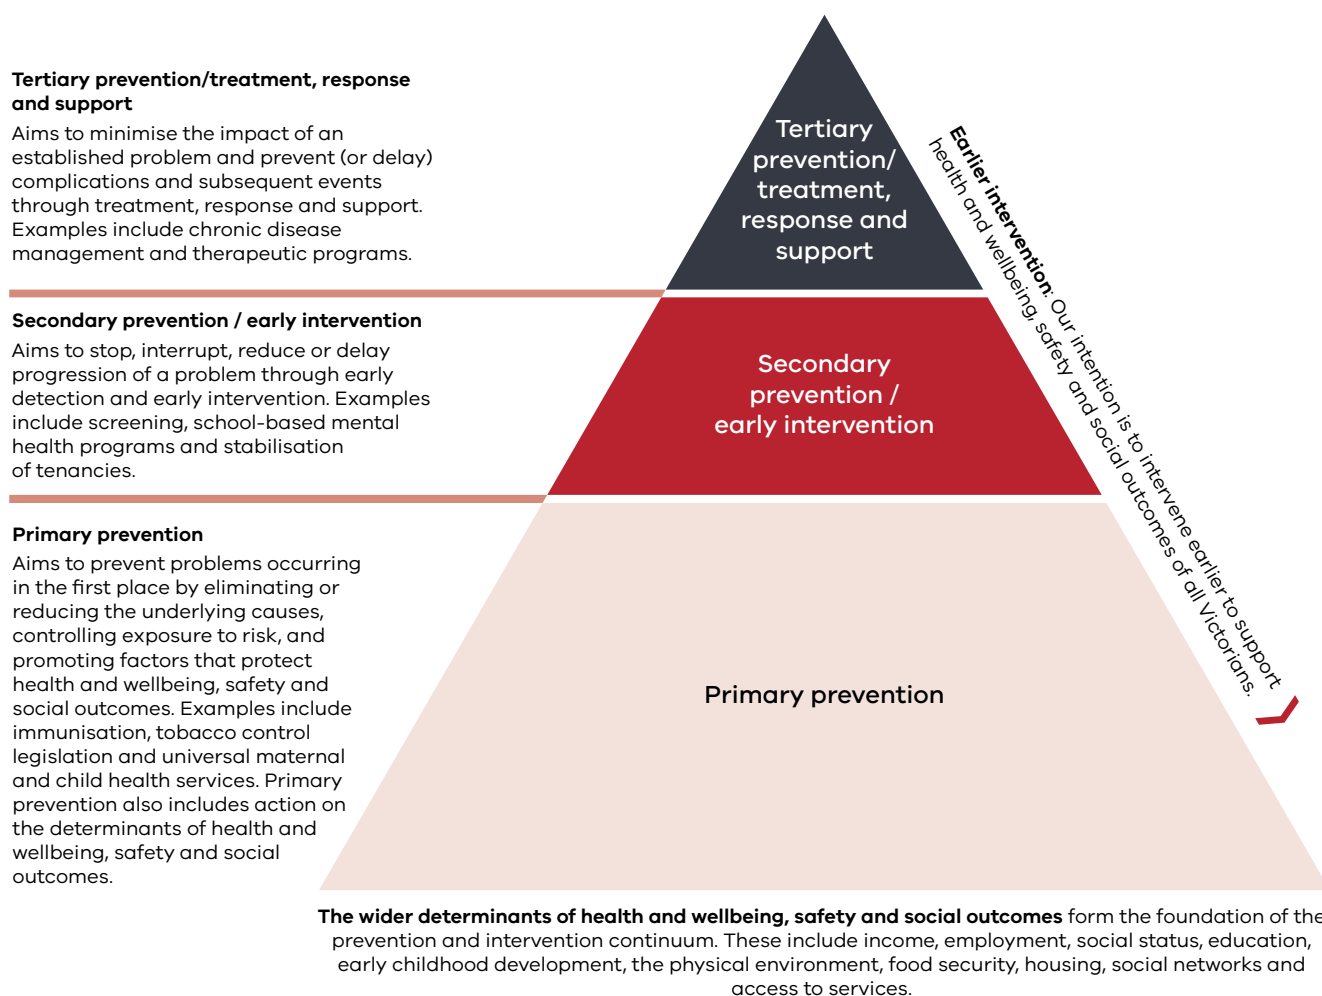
**Tertiary prevention/treatment, response and support**
Aims to minimise the impact of an established problem and prevent (or delay) complications and subsequent events through treatment, response and support. Examples include chronic disease management and therapeutic programs.

**Secondary prevention / early intervention**
Aims to stop, interrupt, reduce or delay progression of a problem through early detection and early intervention. Examples include screening, school-based mental health programs and stabilisation of tenancies.

**Primary prevention**
Aims to prevent problems occurring in the first place by eliminating or reducing the underlying causes, controlling exposure to risk, and promoting factors that protect health and wellbeing, safety and social outcomes. Examples include immunisation, tobacco control legislation and universal maternal and child health services. Primary prevention also includes action on the determinants of health and wellbeing, safety and social outcomes.

Tertiary prevention/ treatment, response and support

Secondary prevention / early intervention

Primary prevention

**Earlier intervention**: Our intention is to intervene earlier to support health and wellbeing, safety and social outcomes of all Victorians.

**The wider determinants of health and wellbeing, safety and social outcomes** form the foundation of the prevention and intervention continuum. These include income, employment, social status, education, early childhood development, the physical environment, food security, housing, social networks and access to services.